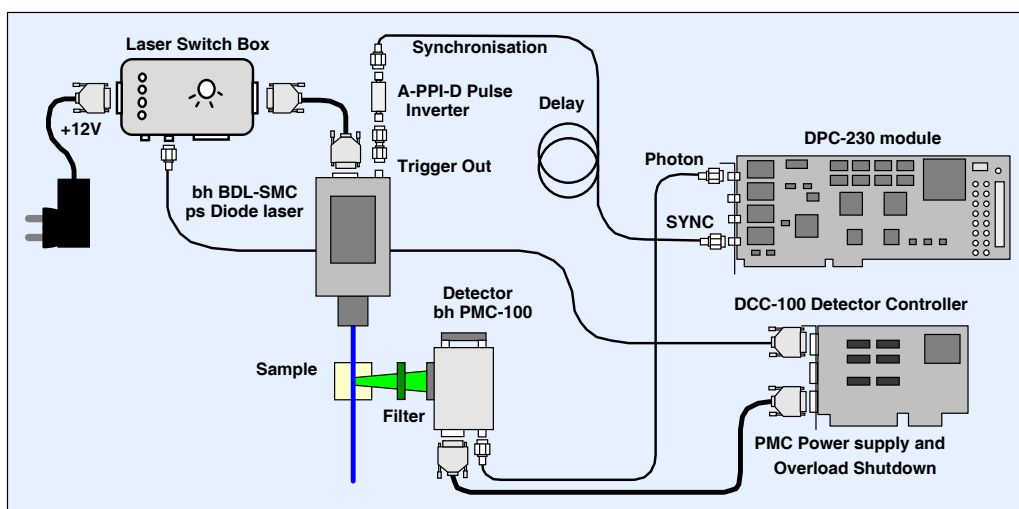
Laser Switch Box

+12V

Synchronisation

A-PPI-D Pulse Inverter

Trigger Out

Delay

DPC-230 module

Photon

SYNC

bh BDL-SMC ps Diode laser

Detector bh PMC-100

DCC-100 Detector Controller

Sample

Filter

PMC Power supply and Overload Shutdown